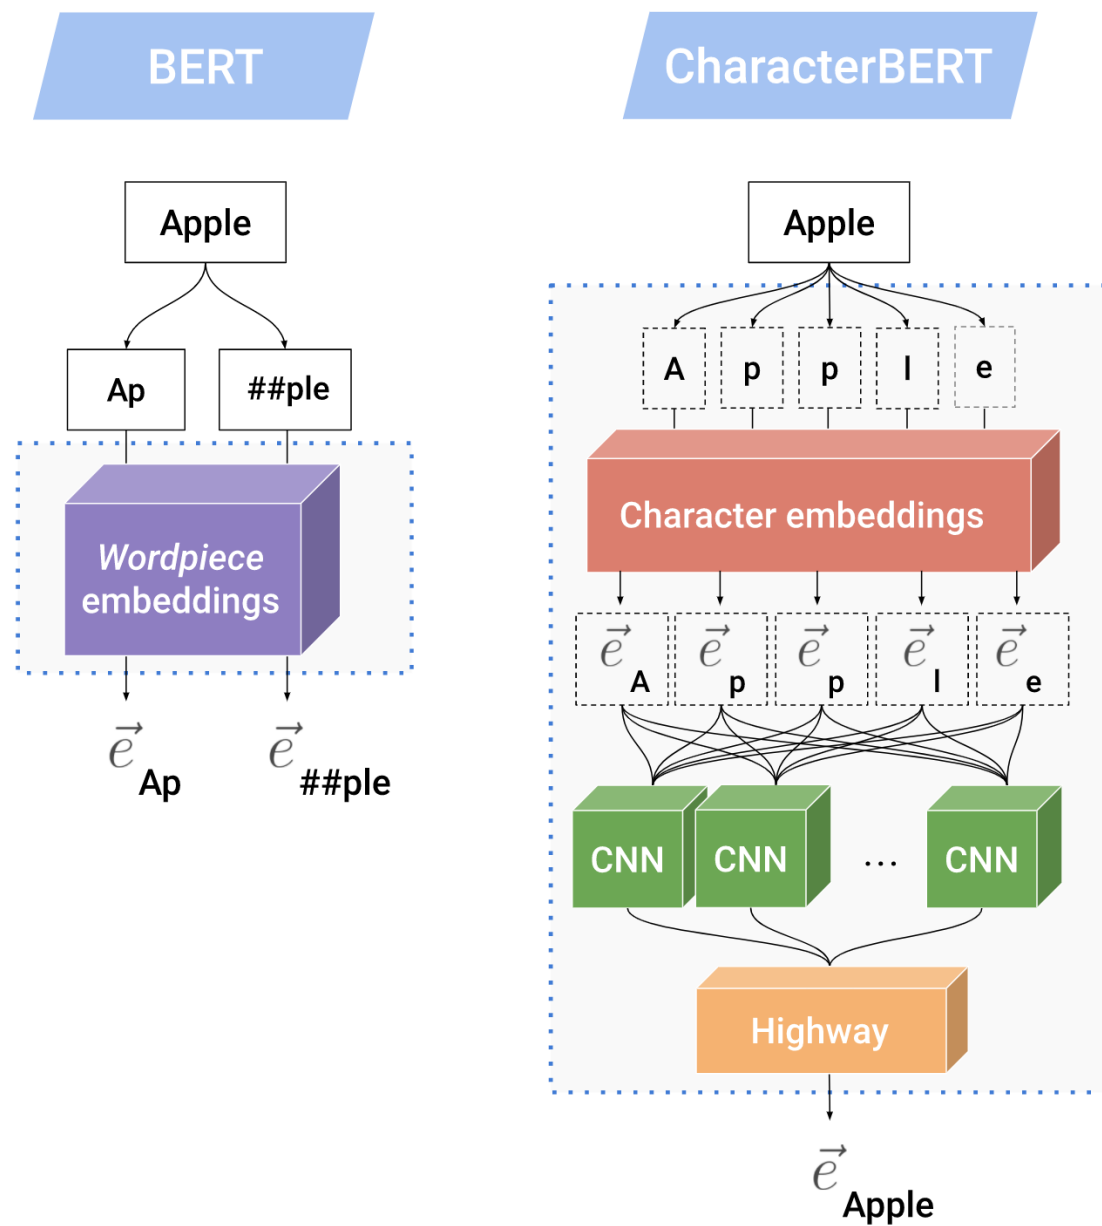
BERT

Apple

Ap

##ple

Wordpiece embeddings

$\vec{e}_{Ap}$

$\vec{e}_{\#\#ple}$

CharacterBERT

Apple

A

p

p

l

e

Character embeddings

$\vec{e}_{A}$

$\vec{e}_{p}$

$\vec{e}_{p}$

$\vec{e}_{l}$

$\vec{e}_{e}$

CNN

CNN

...

CNN

Highway

$\vec{e}_{Apple}$